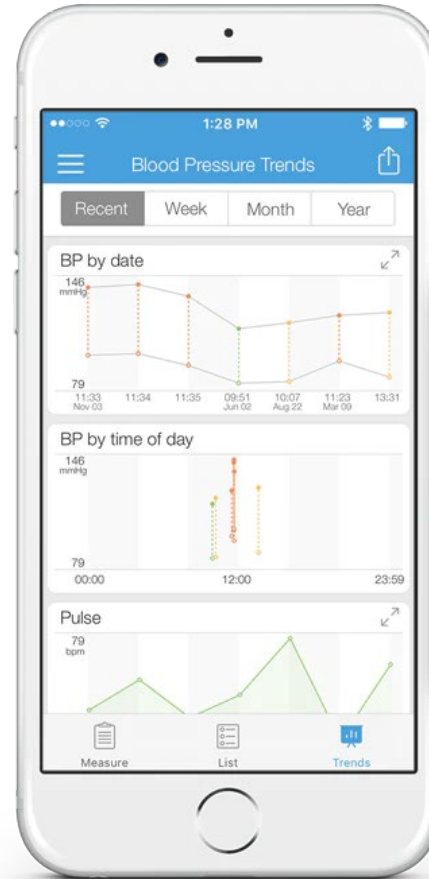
1:28 PM

Blood Pressure Trends

Recent
Week
Month
Year

BP by date

146
mmHg

79

11:33
Nov 03
11:34
11:35
09:51
Jun 02
10:07
Aug 22
11:23
Mar 09
13:31

BP by time of day

146
mmHg

79

00:00
12:00
23:59

Pulse

79
bpm

Measure
List
Trends